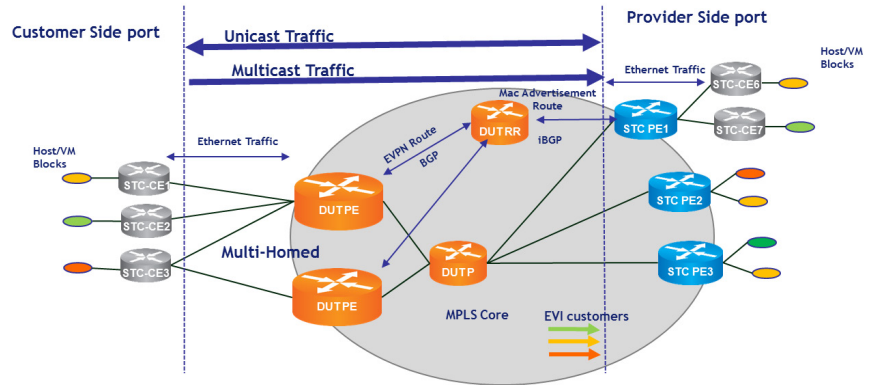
Customer Side port

Provider Side port

Unicast Traffic

Multicast Traffic

Ethernet Traffic

Host/VM Blocks

STC-CE6

STC-CE7

Mac Advertisement Route

DUTRR

iBGP

STC PE1

EVPN Route

BGP

Ethernet Traffic

Host/VM Blocks

STC-CE1

STC-CE2

STC-CE3

DUTPE

DUTPE

Multi-Homed

DUTP

STC PE2

STC PE3

MPLS Core

EVI customers